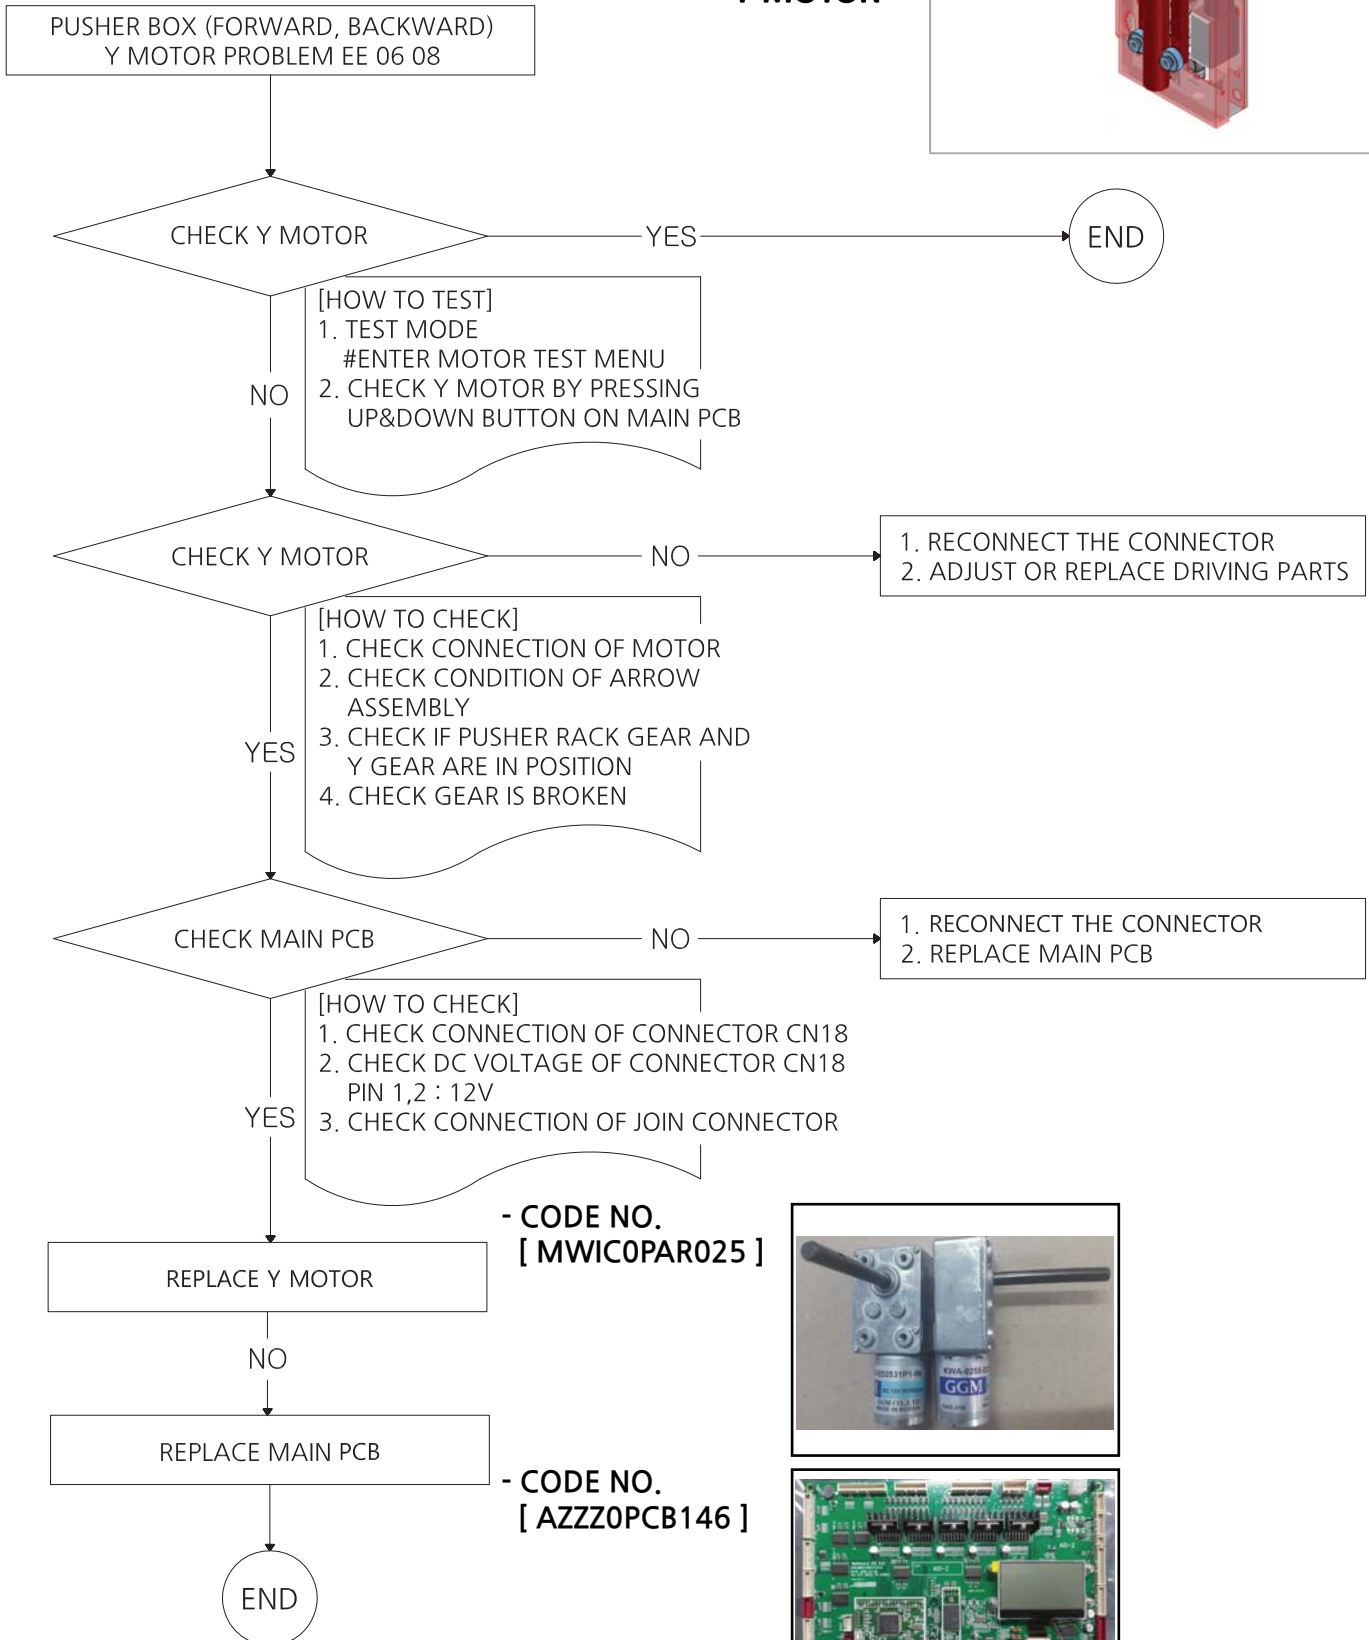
PUSHER BOX (FORWARD, BACKWARD)
Y MOTOR PROBLEM EE 06 08

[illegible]

CHECK Y MOTOR

YES

END

[HOW TO TEST]
1. TEST MODE
#ENTER MOTOR TEST MENU
2. CHECK Y MOTOR BY PRESSING UP&DOWN BUTTON ON MAIN PCB

NO

CHECK Y MOTOR

NO

1. RECONNECT THE CONNECTOR
2. ADJUST OR REPLACE DRIVING PARTS

[HOW TO CHECK]
1. CHECK CONNECTION OF MOTOR
2. CHECK CONDITION OF ARROW ASSEMBLY
3. CHECK IF PUSHER RACK GEAR AND Y GEAR ARE IN POSITION
4. CHECK GEAR IS BROKEN

YES

CHECK MAIN PCB

NO

1. RECONNECT THE CONNECTOR
2. REPLACE MAIN PCB

[HOW TO CHECK]
1. CHECK CONNECTION OF CONNECTOR CN18
2. CHECK DC VOLTAGE OF CONNECTOR CN18
PIN 1,2 : 12V
3. CHECK CONNECTION OF JOIN CONNECTOR

YES

- CODE NO.
[ MWIC0PAR025 ]

REPLACE Y MOTOR

GGM

NO

REPLACE MAIN PCB

- CODE NO.
[ AZZZ0PCB146 ]

END